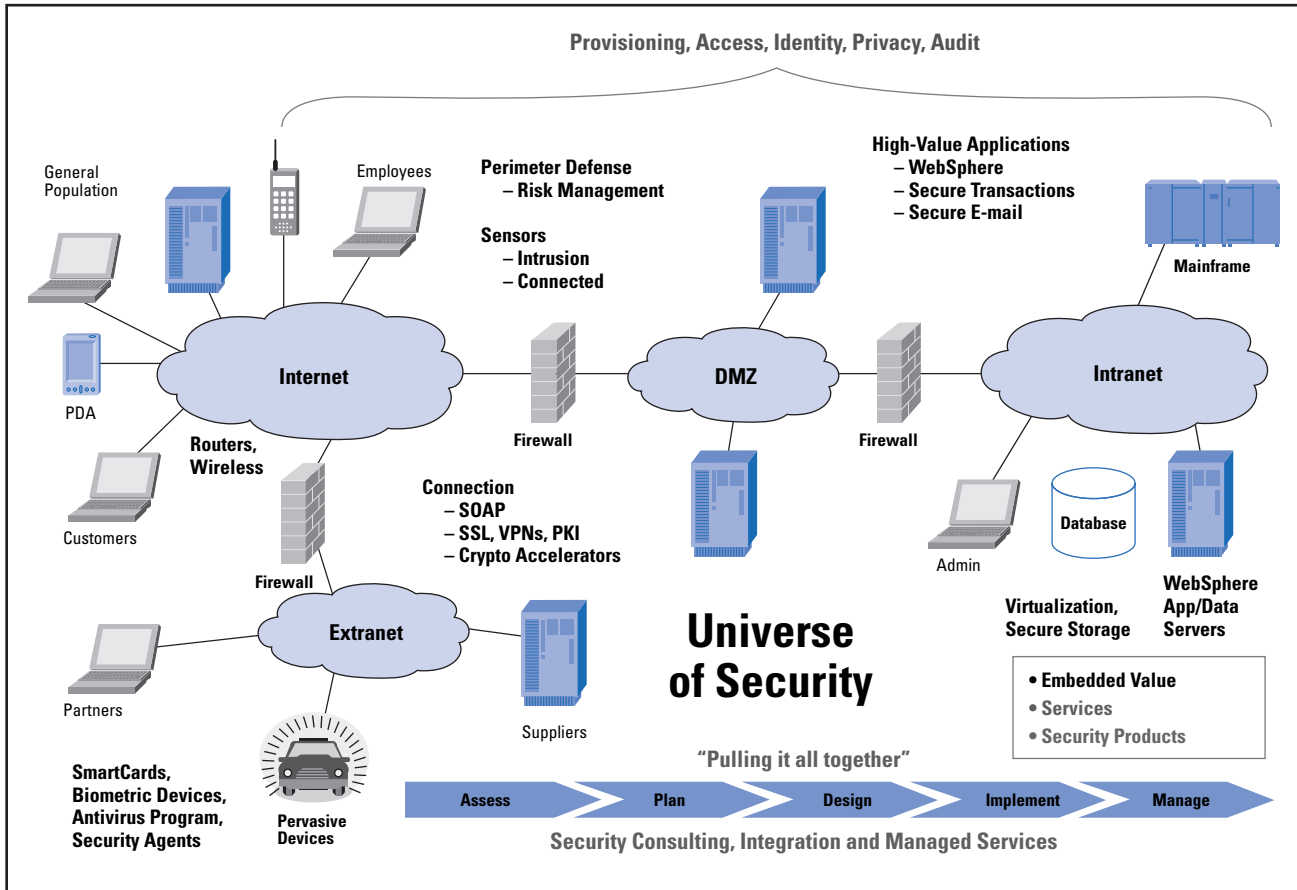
Provisioning, Access, Identity, Privacy, Audit

General Population

Employees

Perimeter Defense
– Risk Management

Sensors
– Intrusion
– Connected

High-Value Applications
– WebSphere
– Secure Transactions
– Secure E-mail

Mainframe

PDA

Internet

Firewall

DMZ

Firewall

Intranet

Routers, Wireless

Customers

Connection
– SOAP
– SSL, VPNs, PKI
– Crypto Accelerators

Admin

Database

Firewall

Virtualization, Secure Storage

WebSphere App/Data Servers

Partners

Extranet

Universe of Security

• Embedded Value
• Services
• Security Products

Suppliers

SmartCards, Biometric Devices, Antivirus Program, Security Agents

Pervasive Devices

"Pulling it all together"

Assess

Plan

Design

Implement

Manage

Security Consulting, Integration and Managed Services